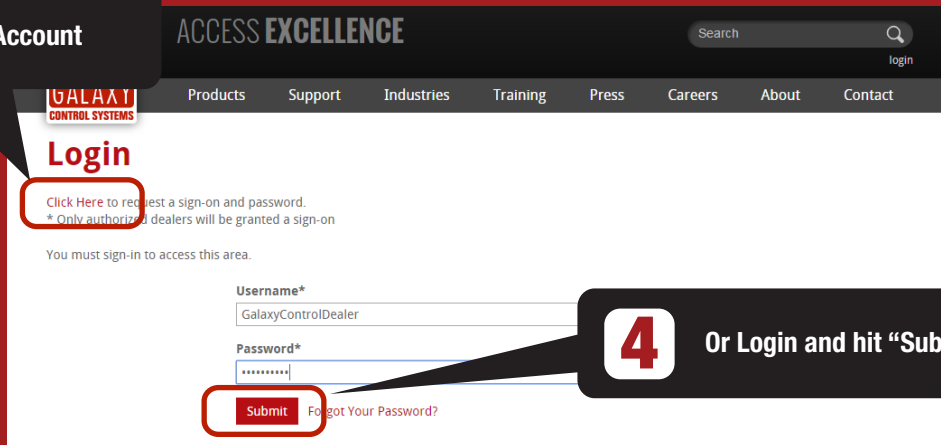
Account

ACCESS EXCELLENCE

Search

login

GALAXY
CONTROL SYSTEMS

Products Support Industries Training Press Careers About Contact

Login

Click Here to request a sign-on and password.
* Only authorized dealers will be granted a sign-on

You must sign-in to access this area.

Username*

GalaxyControlDealer

Password*

••••••••••

Submit Forgot Your Password?

4

Or Login and hit "Sub